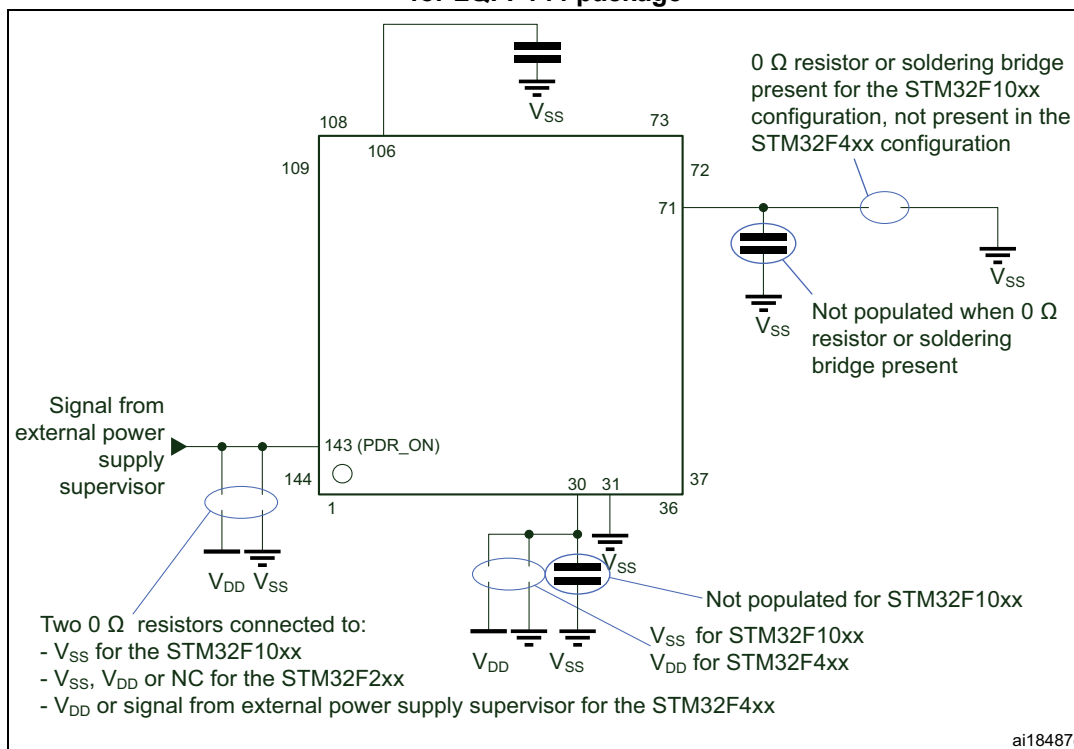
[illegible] LQFP144 package

$V_{SS}$

0 Ω resistor or soldering bridge present for the STM32F10xx configuration, not present in the STM32F4xx configuration

108

106

73

109

72

71

$V_{SS}$

$V_{SS}$

Not populated when 0 Ω resistor or soldering bridge present

Signal from external power supply supervisor

143 (PDR_ON)

144

1

30

31

37

36

$V_{SS}$

$V_{DD}$ $V_{SS}$

Not populated for STM32F10xx

$V_{SS}$ for STM32F10xx

$V_{DD}$ for STM32F4xx

$V_{DD}$

$V_{SS}$

Two 0 Ω resistors connected to:
- $V_{SS}$ for the STM32F10xx
- $V_{SS}$, $V_{DD}$ or NC for the STM32F2xx
- $V_{DD}$ or signal from external power supply supervisor for the STM32F4xx

ai18487